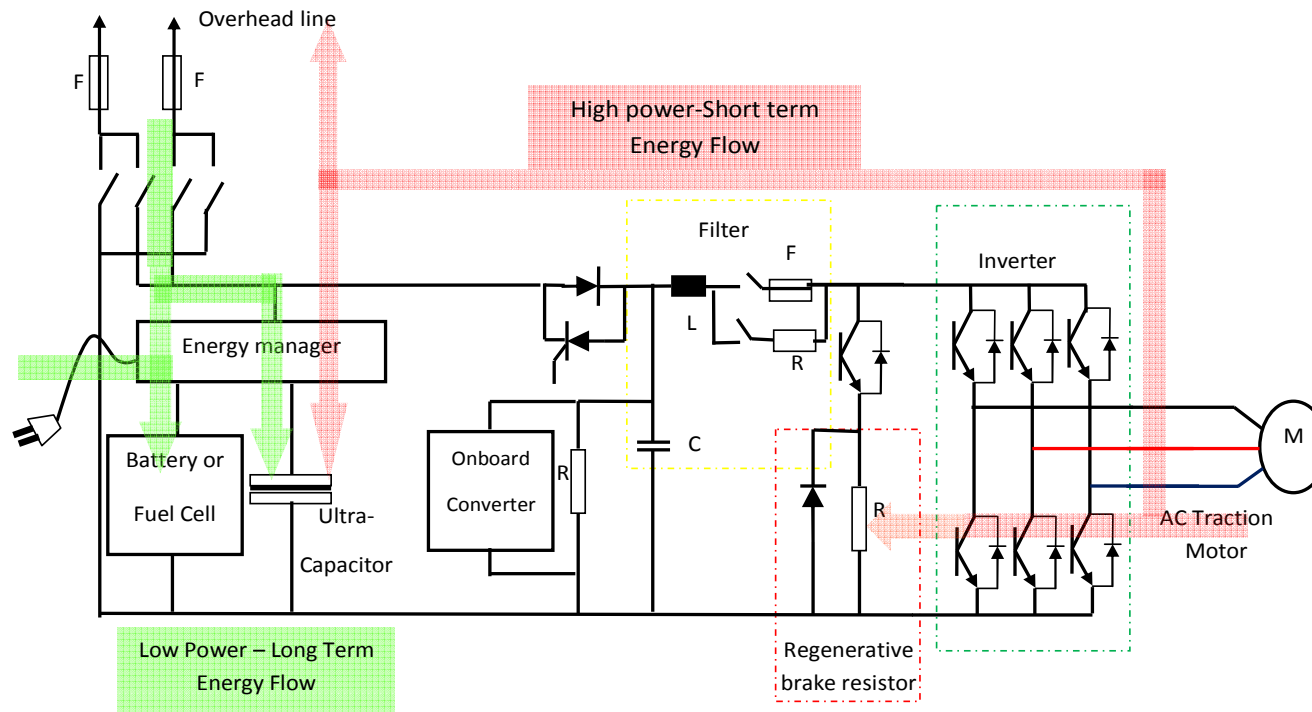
Overhead line

F

F

High power-Short term Energy Flow

Filter

F

Inverter

L

R

Energy manager

M

C

Battery or Fuel Cell

Onboard Converter

R

Ultra-Capacitor

R

AC Traction Motor

Low Power – Long Term Energy Flow

Regenerative brake resistor